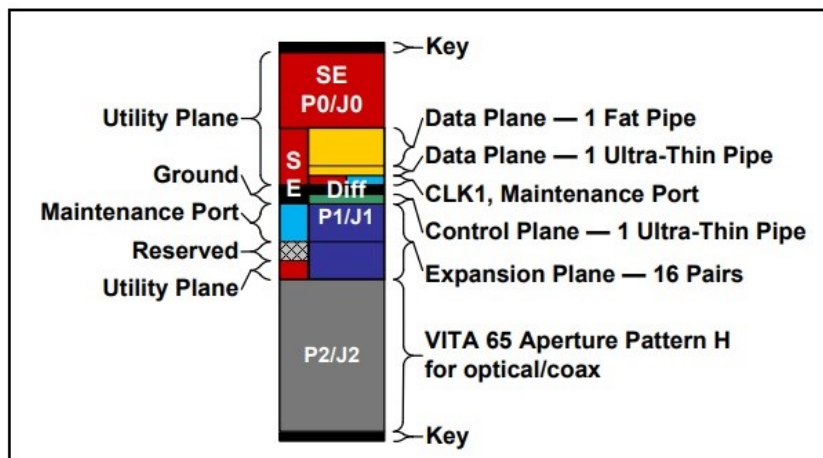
Key
SE
P0/J0
Utility Plane
Data Plane — 1 Fat Pipe
S
E
Data Plane — 1 Ultra-Thin Pipe
Ground
Diff
CLK1, Maintenance Port
Maintenance Port
P1/J1
Control Plane — 1 Ultra-Thin Pipe
Reserved
Expansion Plane — 16 Pairs
Utility Plane
P2/J2
VITA 65 Aperture Pattern H for optical/coax
Key